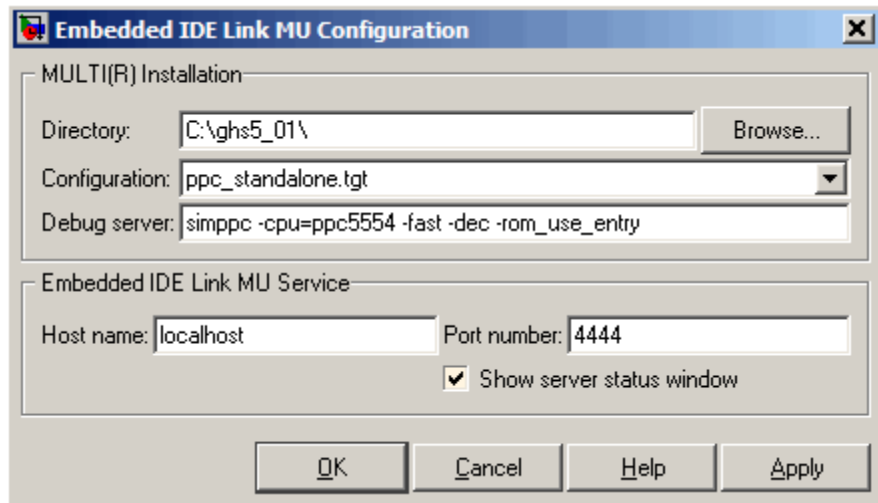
Embedded IDE Link MU Configuration

MULTI(R) Installation

Directory: C:\ghs5_01\

Browse...

Configuration: ppc_standalone.tgt

Debug server: simppc -cpu=ppc5554 -fast -dec -rom_use_entry

Embedded IDE Link MU Service

Host name: localhost

Port number: 4444

Show server status window

OK

Cancel

Help

Apply